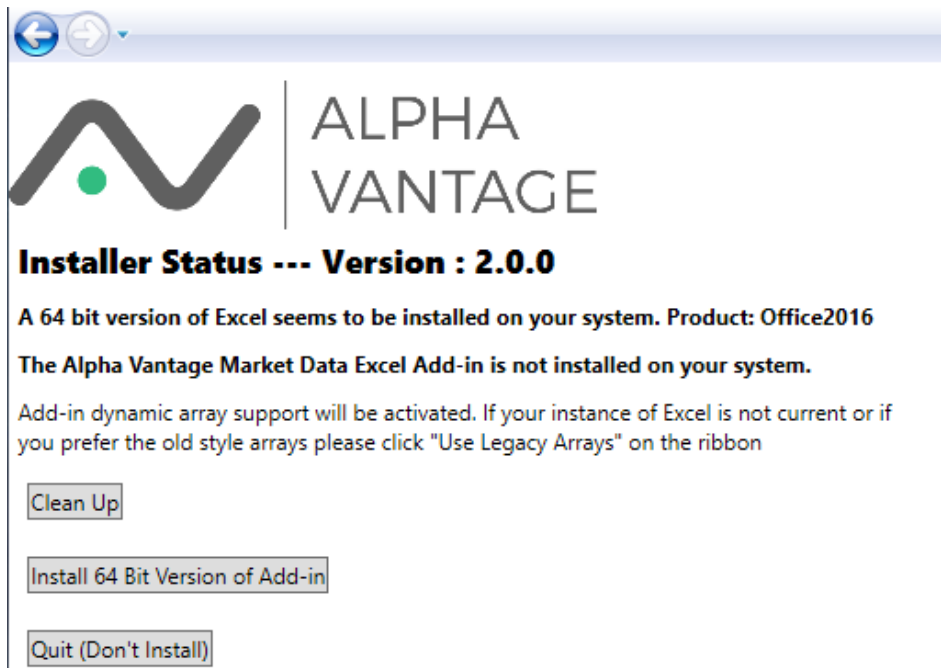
ALPHA VANTAGE

Installer Status --- Version : 2.0.0

A 64 bit version of Excel seems to be installed on your system. Product: Office2016

The Alpha Vantage Market Data Excel Add-in is not installed on your system.

Add-in dynamic array support will be activated. If your instance of Excel is not current or if you prefer the old style arrays please click "Use Legacy Arrays" on the ribbon

Clean Up

Install 64 Bit Version of Add-in

Quit (Don't Install)